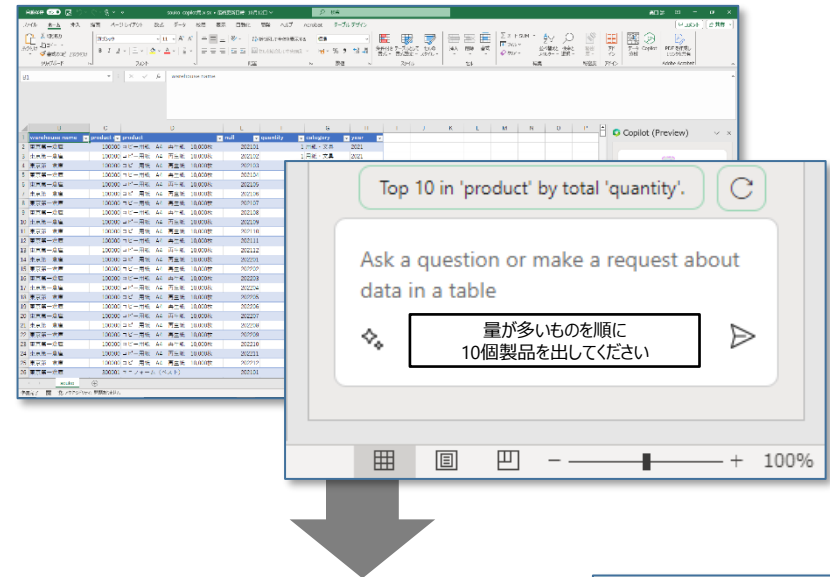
Copilot (Preview)

warehouse name | product | product | null | quantity | category | year

Top 10 in 'product' by total 'quantity'.

Ask a question or make a request about data in a table

量が多いものを順に
10個製品を出してください

100%